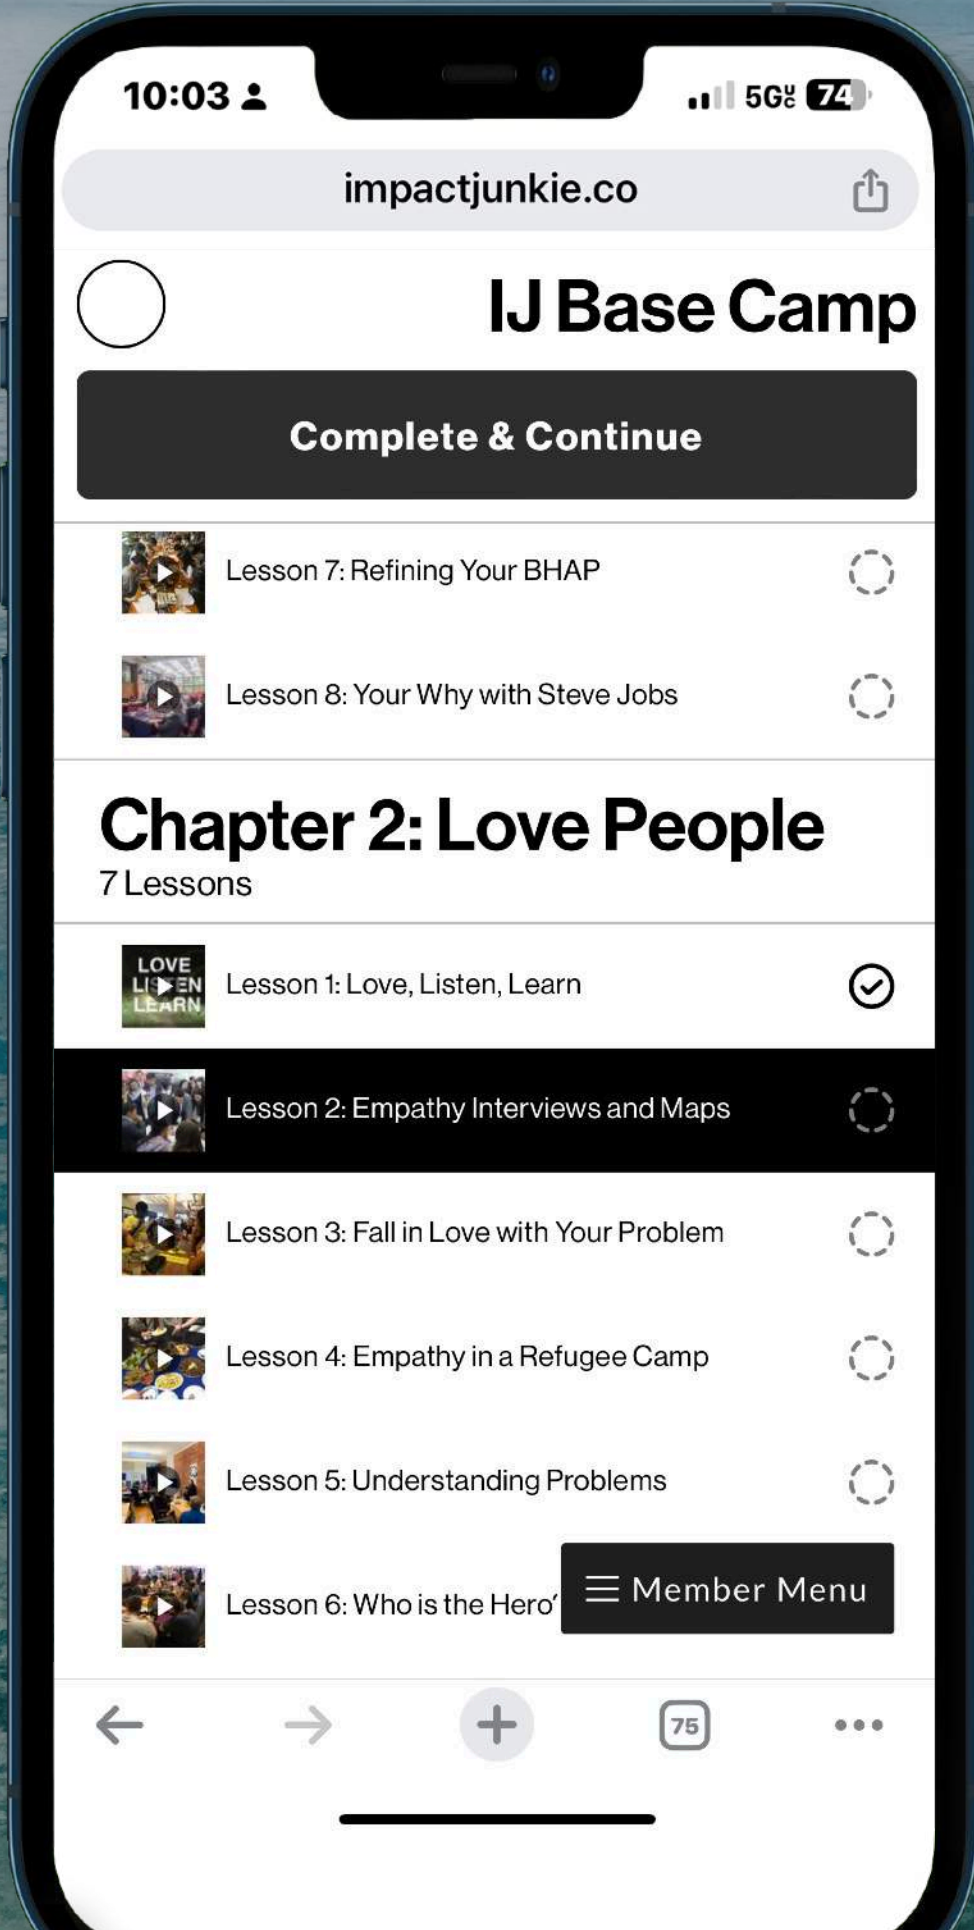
10:03

5G 74

impactjunkie.co

IJ Base Camp

Complete & Continue

Lesson 7: Refining Your BHAP

Lesson 8: Your Why with Steve Jobs

Chapter 2: Love People
7 Lessons

LOVE LISTEN LEARN

Lesson 1: Love, Listen, Learn

Lesson 2: Empathy Interviews and Maps

Lesson 3: Fall in Love with Your Problem

Lesson 4: Empathy in a Refugee Camp

Lesson 5: Understanding Problems

Lesson 6: Who is the Hero'

Member Menu

75